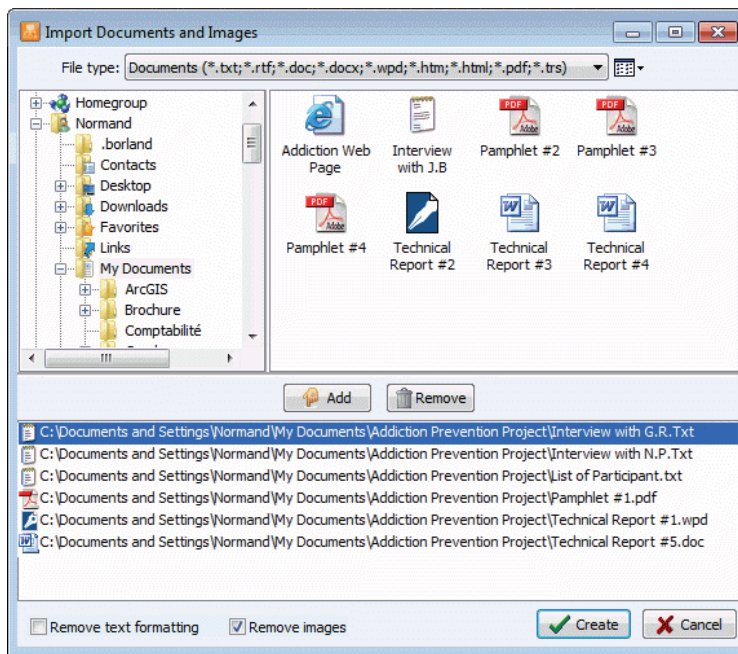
Import Documents and Images

File type: Documents (*.txt;*.rtf;*.doc;*.docx;*.wpd;*.htm;*.html;*.pdf;*.trs)

Homegroup
Normand
.borland
Contacts
Desktop
Downloads
Favorites
Links
My Documents
ArcGIS
Brochure
Comptabilité

Addiction Web Page
Interview with J.B
Pamphlet #2
Pamphlet #3
Pamphlet #4
Technical Report #2
Technical Report #3
Technical Report #4

Add
Remove

C:\Documents and Settings\Normand\My Documents\Addiction Prevention Project\Interview with G.R.Txt
C:\Documents and Settings\Normand\My Documents\Addiction Prevention Project\Interview with N.P.Txt
C:\Documents and Settings\Normand\My Documents\Addiction Prevention Project\List of Participant.txt
C:\Documents and Settings\Normand\My Documents\Addiction Prevention Project\Pamphlet #1.pdf
C:\Documents and Settings\Normand\My Documents\Addiction Prevention Project\Technical Report #1.wpd
C:\Documents and Settings\Normand\My Documents\Addiction Prevention Project\Technical Report #5.doc

Remove text formatting
Remove images
Create
Cancel